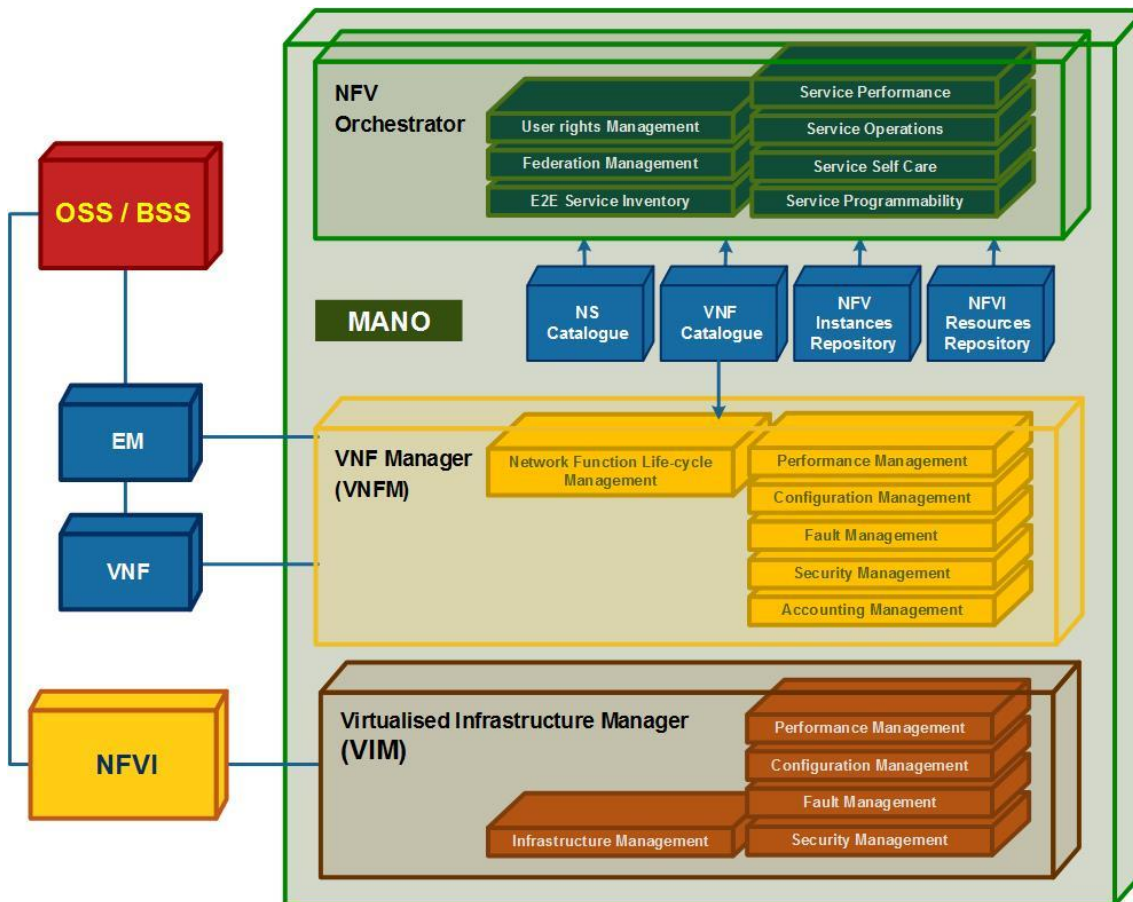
NFV Orchestrator

User rights Management
Federation Management
E2E Service Inventory

Service Performance
Service Operations
Service Self Care
Service Programmability

OSS / BSS

MANO

NS Catalogue
VNF Catalogue
NFV Instances Repository
NFVI Resources Repository

EM

VNF

VNF Manager (VNFM)

Network Function Life-cycle Management

Performance Management
Configuration Management
Fault Management
Security Management
Accounting Management

NFVI

Virtualised Infrastructure Manager (VIM)

Performance Management
Configuration Management
Fault Management
Security Management

Infrastructure Management